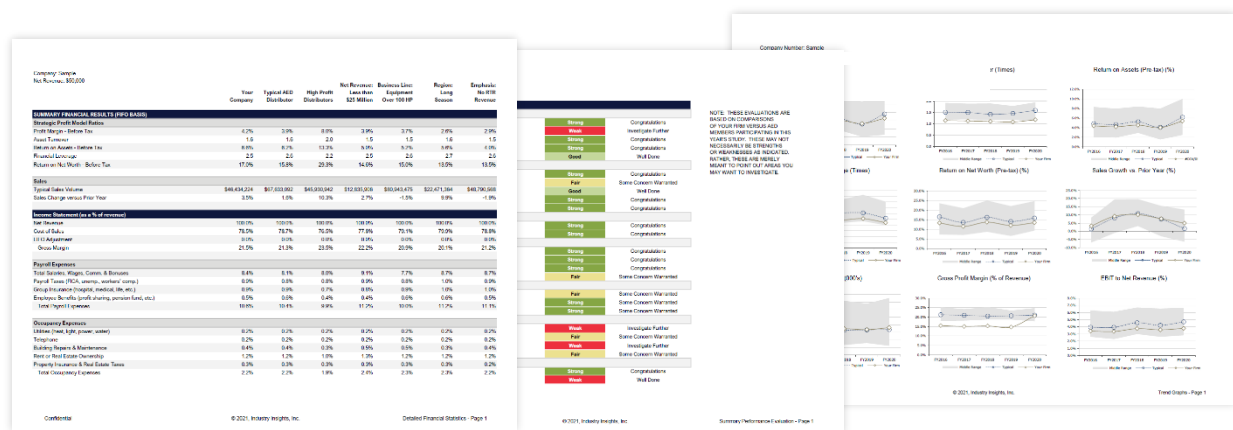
Company: Sample
Net Revenues: $60,000

| | Your Company | Typical AED Distributor | High Profit Distributors | Net Revenue: Less than $25 Million | Business Line: Equipment Over 100 HP | Region: Long Season | Emphasis: No RIR Revenue |
|---|---|---|---|---|---|---|---|
| SUMMARY FINANCIAL RESULTS (FIFO BASIS) | | | | | | | |
| Strategic Profit Model Ratios | | | | | | | |
| Profit Margin - Before Tax | 4.2% | 3.9% | 8.0% | 3.9% | 3.7% | 2.6% | 2.9% |
| Asset Turnover | 1.6 | 1.6 | 2.0 | 1.5 | 1.5 | 1.6 | 1.5 |
| Return on Assets - Before Tax | 6.8% | 6.7% | 13.3% | 5.3% | 5.7% | 3.6% | 4.6% |
| Financial Leverage | 2.5 | 2.6 | 2.2 | 2.5 | 2.6 | 2.7 | 2.6 |
| Return on Net Worth - Before Tax | 17.0% | 15.8% | 29.8% | 14.6% | 15.0% | 13.9% | 13.5% |
| Sales | | | | | | | |
| Typical Sales Volume | $49,434,234 | $67,633,092 | $45,930,942 | $12,830,308 | $90,943,475 | $22,471,364 | $49,790,568 |
| Sales Change versus Prior Year | 3.5% | 1.5% | 10.3% | 2.7% | -1.5% | 9.9% | -1.9% |
| Income Statement (as a % of revenue) | | | | | | | |
| Net Revenue | 100.0% | 100.0% | 100.0% | 100.0% | 100.0% | 100.0% | 100.0% |
| Cost of Sales | 78.5% | 78.7% | 76.0% | 77.8% | 79.1% | 79.9% | 78.8% |
| LIFO Adjustment | 0.0% | 0.0% | 0.0% | 0.0% | 0.0% | 0.0% | 0.0% |
| Gross Margin | 21.5% | 21.3% | 23.8% | 22.2% | 20.8% | 20.1% | 21.2% |
| Payroll Expenses | | | | | | | |
| Total Salaries, Wages, Comm. & Bonuses | 8.4% | 9.1% | 8.8% | 9.1% | 7.7% | 8.7% | 8.7% |
| Payroll Taxes (FICA, unemp., workers' comp.) | 0.9% | 0.8% | 0.8% | 0.9% | 0.8% | 1.0% | 0.9% |
| Group Insurance (hospital, medical, life, etc.) | 0.9% | 0.8% | 0.7% | 0.8% | 0.9% | 1.0% | 0.8% |
| Employee Benefits (profit sharing, pension fund, etc.) | 0.5% | 0.4% | 0.4% | 0.4% | 0.6% | 0.6% | 0.5% |
| Total Payroll Expenses | 10.6% | 10.4% | 9.9% | 11.2% | 10.0% | 11.2% | 11.1% |
| Occupancy Expenses | | | | | | | |
| Utilities (heat, light, power, water) | 0.2% | 0.2% | 0.3% | 0.2% | 0.2% | 0.3% | 0.2% |
| Telephone | 0.2% | 0.2% | 0.2% | 0.2% | 0.2% | 0.2% | 0.2% |
| Building Repairs & Maintenance | 0.4% | 0.4% | 0.3% | 0.5% | 0.5% | 0.3% | 0.4% |
| Rent or Real Estate Ownership | 1.2% | 1.2% | 1.0% | 1.3% | 1.2% | 1.2% | 1.2% |
| Property Insurance & Real Estate Taxes | 0.3% | 0.3% | 0.3% | 0.3% | 0.3% | 0.3% | 0.3% |
| Total Occupancy Expenses | 2.2% | 2.2% | 1.9% | 2.4% | 2.3% | 2.3% | 2.2% |

Confidential © 2021, Industry Insights, Inc Detailed Financial Statistics - Page 1

Strong Congratulations
Weak Investigate Further
Strong Congratulations
Strong Congratulations
Good Well Done
Strong Congratulations
Fair Some Concern Warranted
Good Well Done
Strong Congratulations
Strong Congratulations
Strong Congratulations
Strong Congratulations
Strong Congratulations
Strong Congratulations
Strong Congratulations
Fair Some Concern Warranted
Fair Some Concern Warranted
Fair Some Concern Warranted
Fair Some Concern Warranted
Weak Investigate Further
Fair Some Concern Warranted
Weak Investigate Further
Fair Some Concern Warranted
Strong Congratulations
Weak Well Done

NOTE: THESE EVALUATIONS ARE BASED ON COMPARISONS OF YOUR FIRM VERSUS AED MEMBERS PARTICIPATING IN THIS YEAR'S STUDY. THESE MAY NOT NECESSARILY BE STRENGTHS OR WEAKNESSES AS INDICATED. RATHER, THESE ARE MERELY MEANT TO POINT OUT AREAS YOU MAY WANT TO INVESTIGATE.

© 2021, Industry Insights, Inc Summary Performance Evaluation - Page 1

Company Number: Sample

r (Times)
Return on Assets (Pre-tax) (%)
e (Times)
Return on Net Worth (Pre-tax) (%)
Sales Growth vs. Prior Year (%)
000's)
Gross Profit Margin (% of Revenue)
EBIT to Net Revenue (%)

FY2016 FY2017 FY2018 FY2019 FY2020
Middle Range Typical Your Firm

© 2021, Industry Insights, Inc. Trend Graphs - Page 1